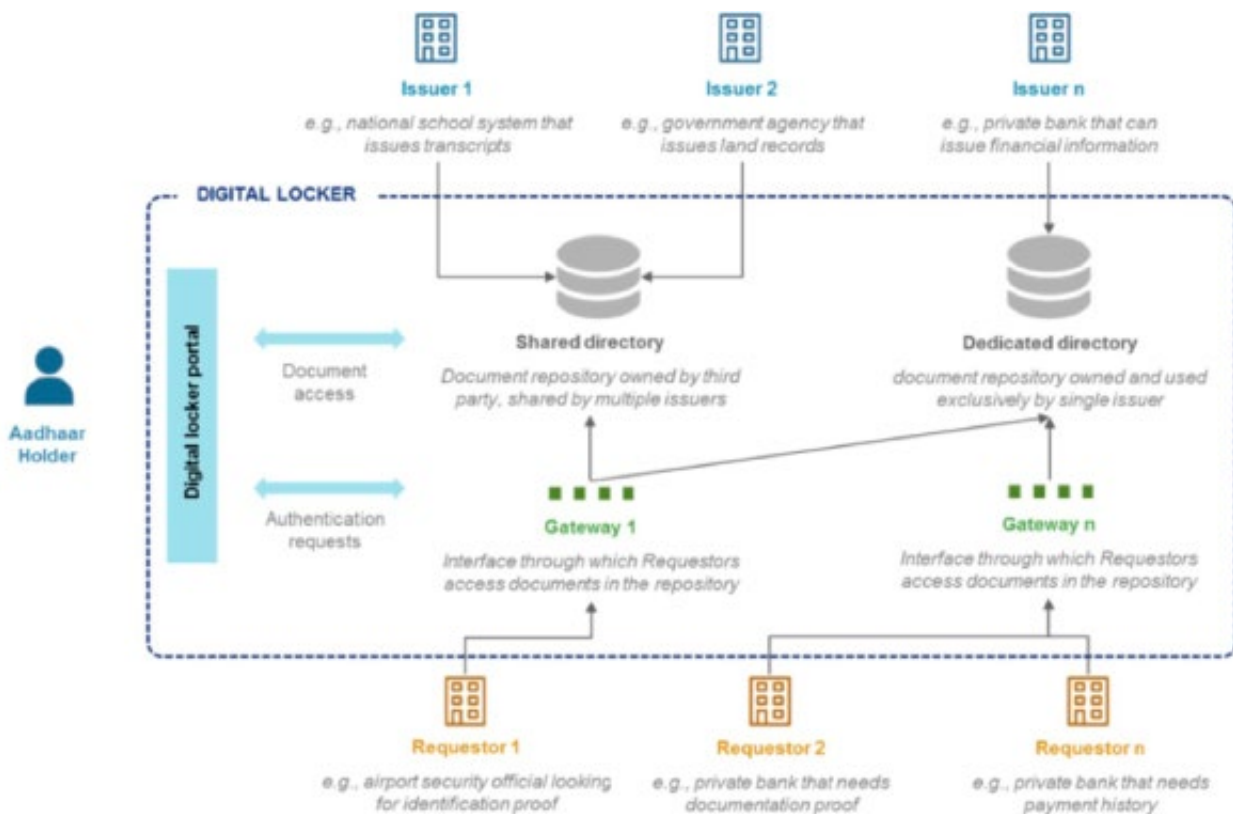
Issuer 1
e.g., national school system that issues transcripts

Issuer 2
e.g., government agency that issues land records

Issuer n
e.g., private bank that can issue financial information

DIGITAL LOCKER

Digital locker portal

Document access

Authentication requests

Aadhaar Holder

Shared directory
Document repository owned by third party, shared by multiple issuers

Dedicated directory
document repository owned and used exclusively by single issuer

Gateway 1
Interface through which Requestors access documents in the repository

Gateway n
Interface through which Requestors access documents in the repository

Requestor 1
e.g., airport security official looking for identification proof

Requestor 2
e.g., private bank that needs documentation proof

Requestor n
e.g., private bank that needs payment history